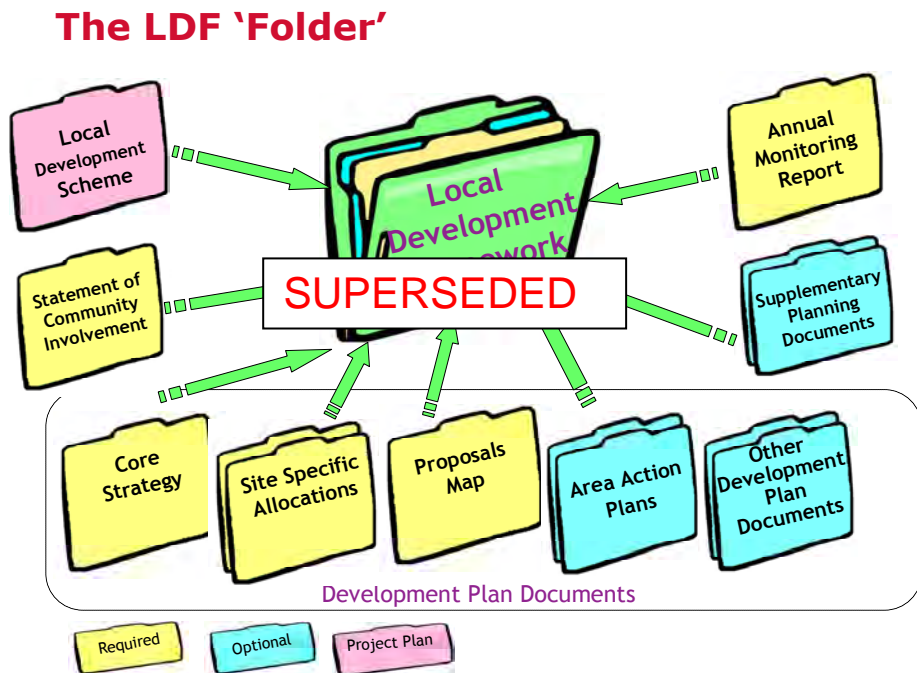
The LDF 'Folder'

Local Development Scheme

Local Development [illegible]work

Annual Monitoring Report

Statement of Community Involvement

SUPERSEDED

Supplementary Planning Documents

Core Strategy

Site Specific Allocations

Proposals Map

Area Action Plans

Other Development Plan Documents

Development Plan Documents

Required

Optional

Project Plan